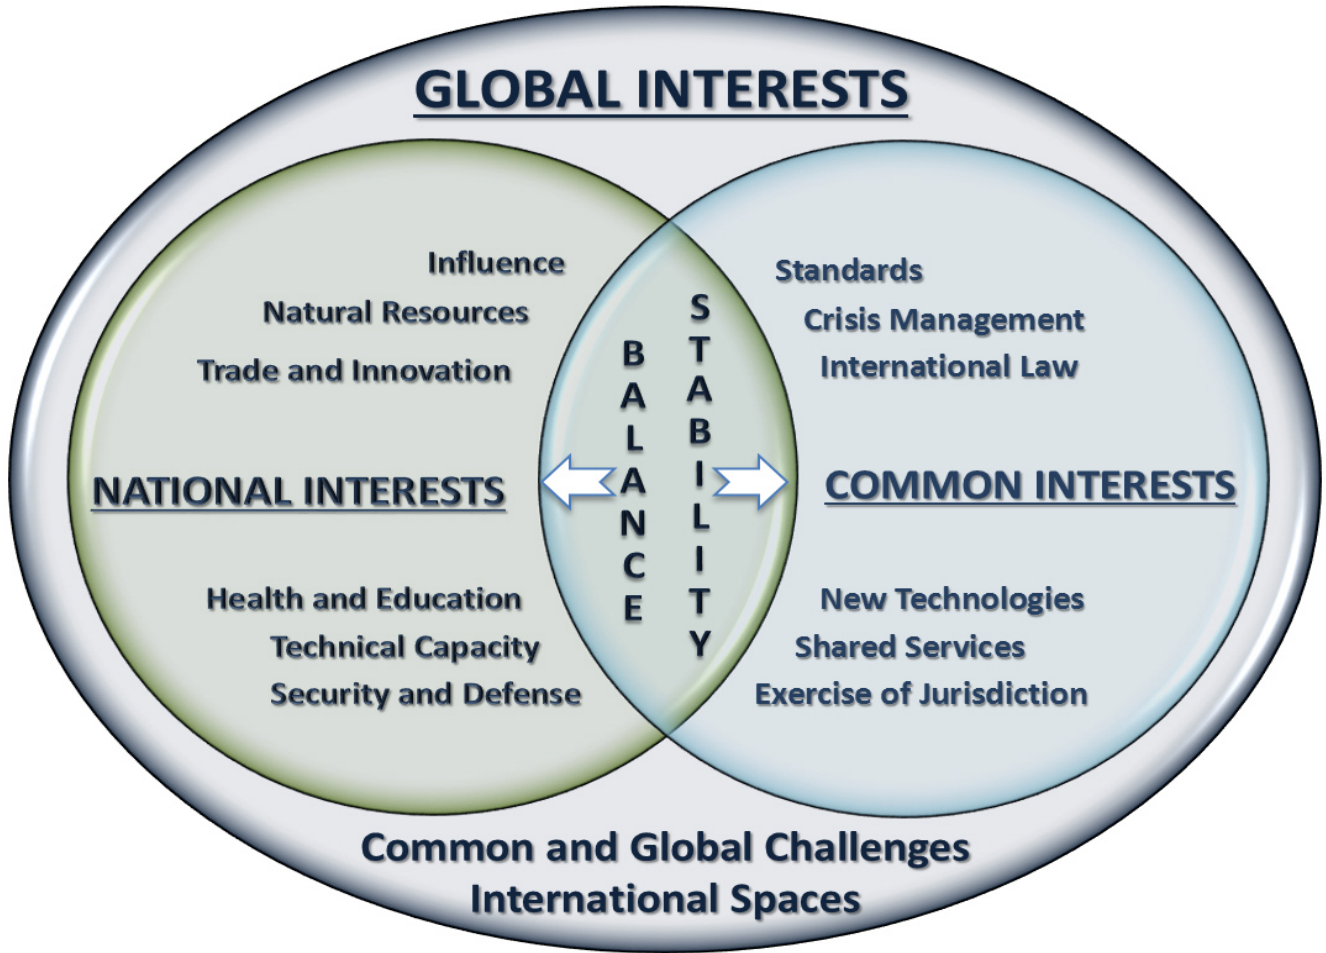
GLOBAL INTERESTS

Influence
Natural Resources
Trade and Innovation

NATIONAL INTERESTS

Health and Education
Technical Capacity
Security and Defense

BALANCE

STABILITY

Standards
Crisis Management
International Law

COMMON INTERESTS

New Technologies
Shared Services
Exercise of Jurisdiction

Common and Global Challenges
International Spaces